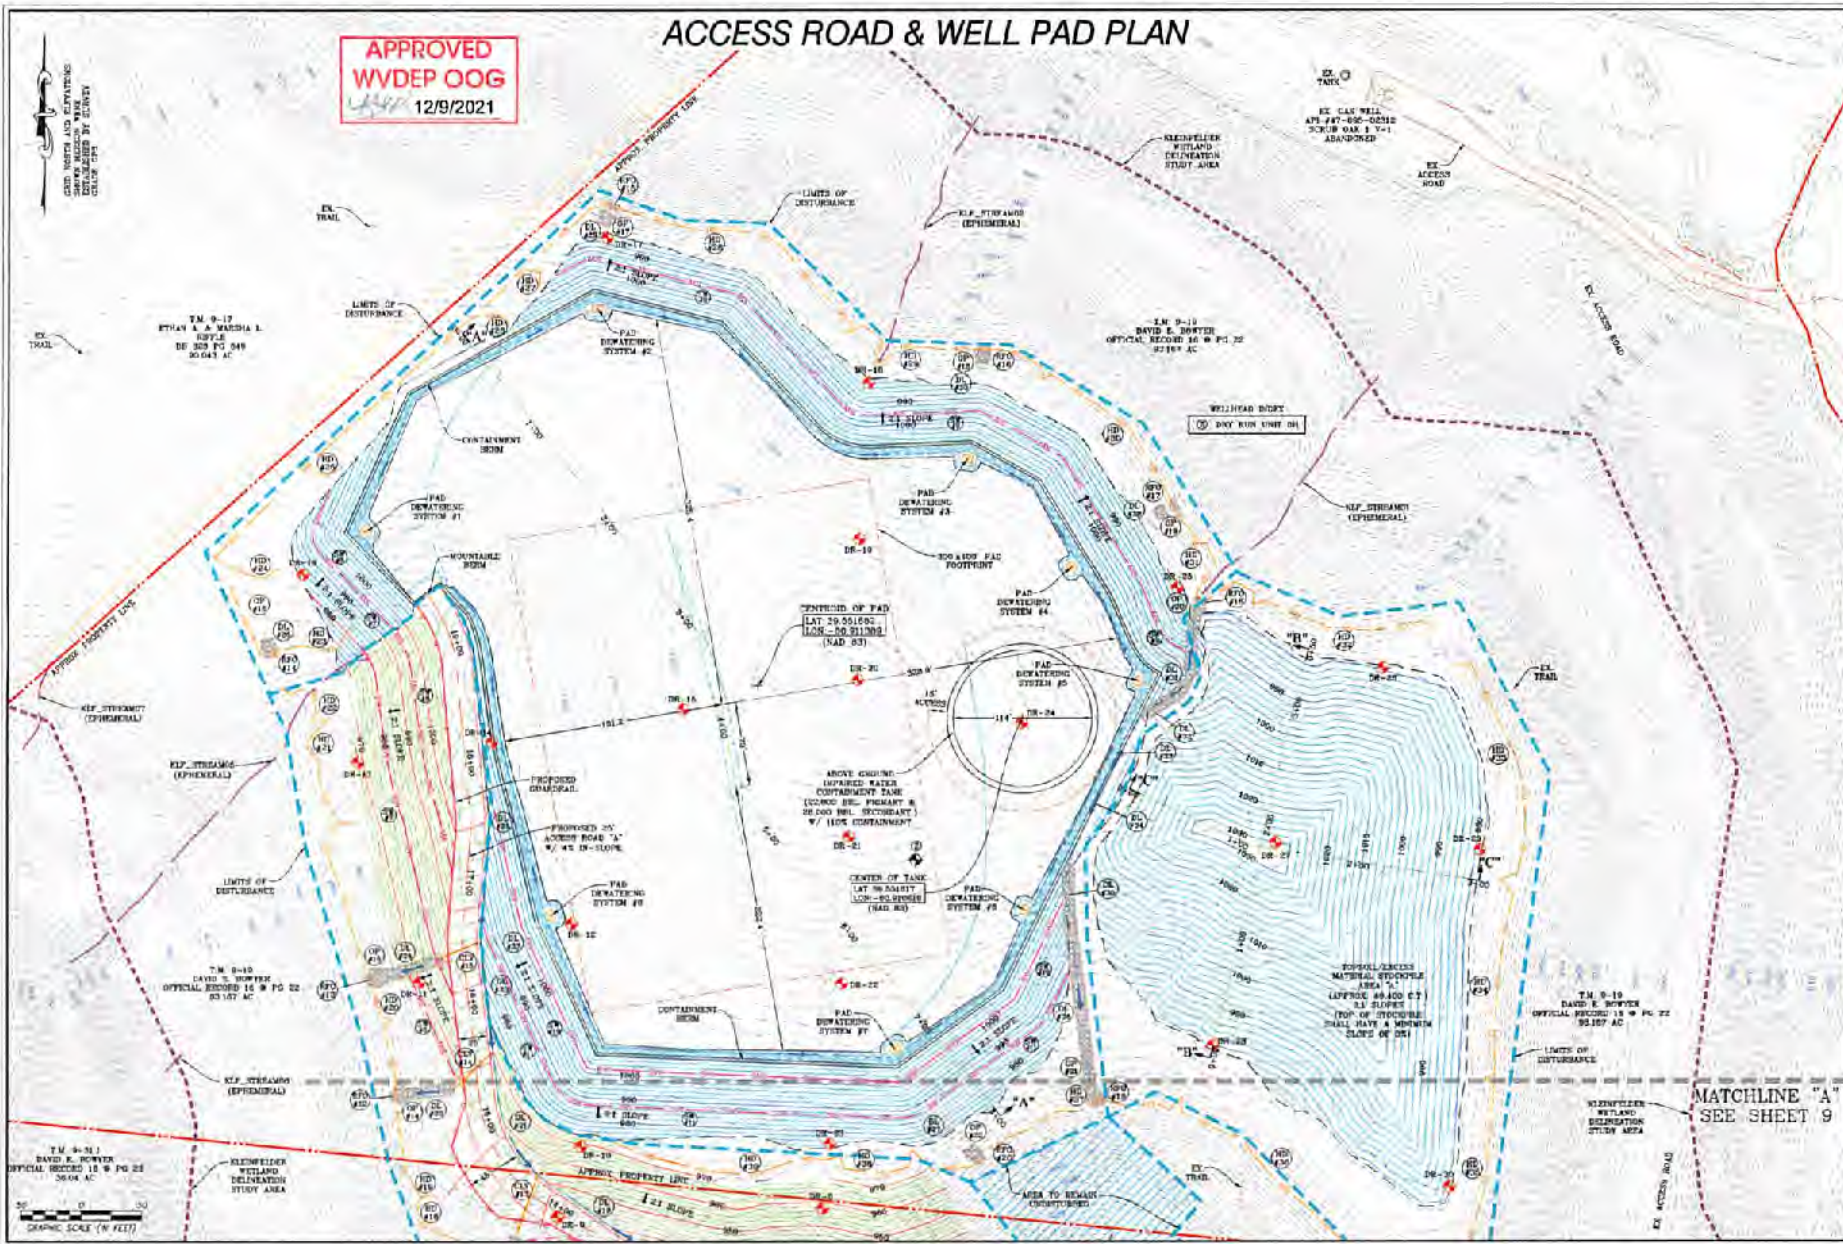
ACCESS ROAD & WELL PAD PLAN

APPROVED
WVDEP OOG
12/9/2021

GRID NORTH AND ELEVATIONS SHOWN HEREON WERE ESTABLISHED BY SURVEY

EX. TANK

EX. GAS WELL
API #47-095-02312
SCRUB OAK 1 V-1
ABANDONED

KLEINFELDER WETLAND DELINEATION STUDY AREA

EX. ACCESS ROAD

LIMITS OF DISTURBANCE

KLF_STREAM03 (EPHEMERAL)

EX. TRAIL

APPROX. PROPERTY LINE

T.M. 9-17
ETHAN A. & MARSHA L. RIFFLE
DB 303 PG 549
30.043 AC

LIMITS OF DISTURBANCE

EX. TRAIL

PAD DEWATERING SYSTEM #2

T.M. 9-19
DAVID E. BOWYER
OFFICIAL RECORD 16 @ PG 22
93.157 AC

EX. ACCESS ROAD

CONTAINMENT BERM

WELLHEAD INDEX
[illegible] DRY RUN UNIT 1H

PAD DEWATERING SYSTEM #1

PAD DEWATERING SYSTEM #3

KLF_STREAM01 (EPHEMERAL)

MOUNTABLE BERM

DR-19

300 X 300' PAD FOOTPRINT

PAD DEWATERING SYSTEM #4

CENTROID OF PAD
LAT. 39.551682
LON. -80.911389
(NAD 83)

DR-20

DR-18

PAD DEWATERING SYSTEM #5

DR-24

"B"

DR-25

EX. TRAIL

KLF_STREAM07 (EPHEMERAL)

KLF_STREAM06 (EPHEMERAL)

DR-17

PROPOSED GUARDRAIL

PROPOSED 25' ACCESS ROAD "A" W/ 4% IN-SLOPE

ABOVE GROUND IMPAIRED WATER CONTAINMENT TANK (22,600 BBL PRIMARY & 25,000 BBL SECONDARY) W/ 110% CONTAINMENT

DR-21

CENTER OF TANK
LAT. 39.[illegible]
LON. -80.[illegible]
(NAD 83)

"C"

DR-27

DR-23

"C"

LIMITS OF DISTURBANCE

PAD DEWATERING SYSTEM #8

DR-32

PAD DEWATERING SYSTEM #6

TOPSOIL/EXCESS MATERIAL STOCKPILE AREA "A" (APPROX. 49,400 C.Y.) 3:1 SLOPES (TOP OF STOCKPILE SHALL HAVE A MINIMUM SLOPE OF 2%)

T.M. 9-19
DAVID E. BOWYER
OFFICIAL RECORD 16 @ PG 22
93.157 AC

DR-22

T.M. 9-19
DAVID E. BOWYER
OFFICIAL RECORD 16 @ PG 22
93.157 AC

DR-31

CONTAINMENT BERM

PAD DEWATERING SYSTEM #7

"B"

DR-28

LIMITS OF DISTURBANCE

KLF_STREAM05 (EPHEMERAL)

"A"

MATCHLINE "A"
SEE SHEET 9

KLEINFELDER WETLAND DELINEATION STUDY AREA

T.M. 9-31.1
DAVID E. BOWYER
OFFICIAL RECORD 16 @ PG 22
36.04 AC

KLEINFELDER WETLAND DELINEATION STUDY AREA

DR-30

DR-29

APPROX. PROPERTY LINE

EX. TRAIL

DR-8

2:1 SLOPE

AREA TO REMAIN UNDISTURBED

DR-30

EX. ACCESS ROAD

GRAPHIC SCALE (IN FEET)